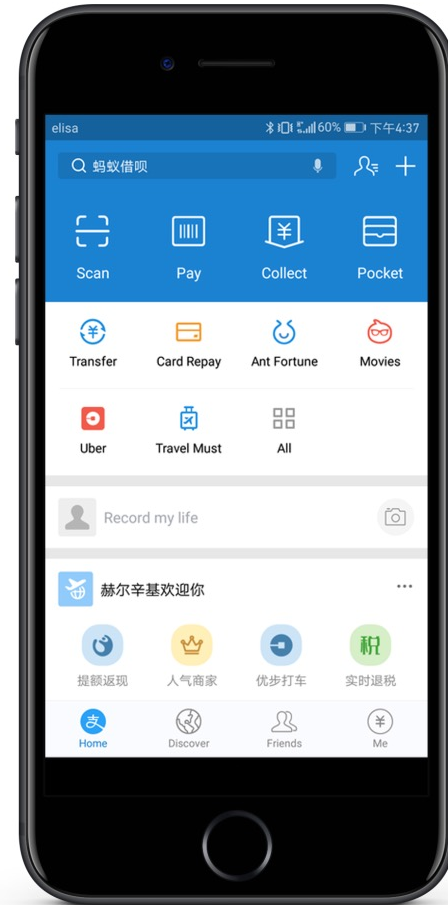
elisa 60% 下午4:37

蚂蚁借呗

Scan
Pay
Collect
Pocket

Transfer
Card Repay
Ant Fortune
Movies

Uber
Travel Must
All

Record my life

赫尔辛基欢迎你

提额返现
人气商家
优步打车
税
实时退税

Home
Discover
Friends
Me